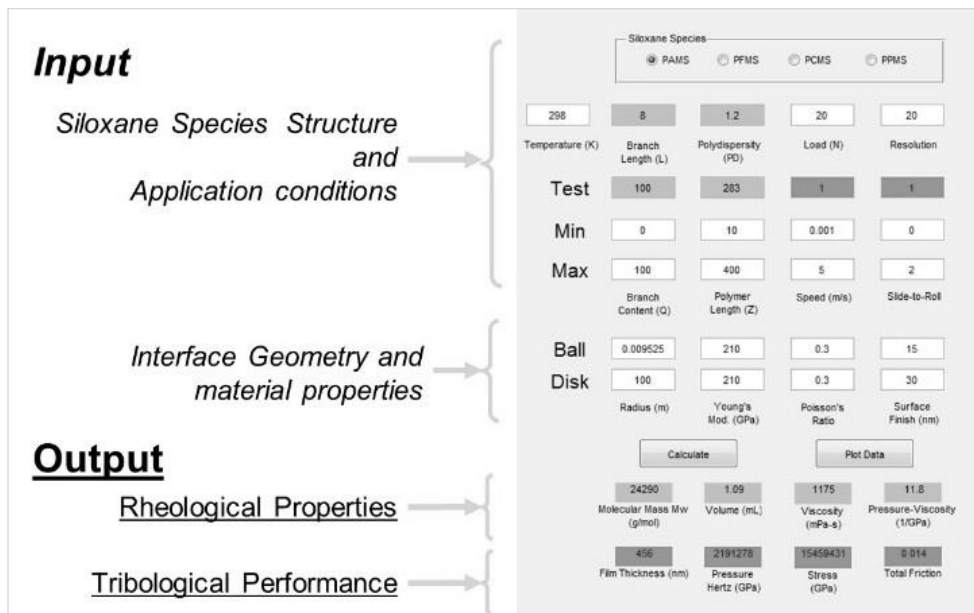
Input

Siloxane Species Structure and Application conditions

Interface Geometry and material properties

Output

Rheological Properties

Tribological Performance

Siloxane Species
PAMS PFMS PCMS PPMS

| 298 | 8 | 1.2 | 20 | 20 |
|---|---|---|---|---|
| Temperature (K) | Branch Length (L) | Polydispersity (PD) | Load (N) | Resolution |
| Test | 100 | 283 | 1 | 1 |
| Min | 0 | 10 | 0.001 | 0 |
| Max | 100 | 400 | 5 | 2 |
| | Branch Content (Q) | Polymer Length (Z) | Speed (m/s) | Slide-to-Roll |
| Ball | 0.009525 | 210 | 0.3 | 15 |
| Disk | 100 | 210 | 0.3 | 30 |
| | Radius (m) | Young's Mod. (GPa) | Poisson's Ratio | Surface Finish (nm) |

Calculate Plot Data

| 24290 | 1.09 | 1175 | 11.8 |
|---|---|---|---|
| Molecular Mass Mw (g/mol) | Volume (mL) | Viscosity (mPa-s) | Pressure-Viscosity (1/GPa) |
| 456 | 2191278 | 15459431 | 0.014 |
| Film Thickness (nm) | Pressure Hertz (GPa) | Stress (GPa) | Total Friction |